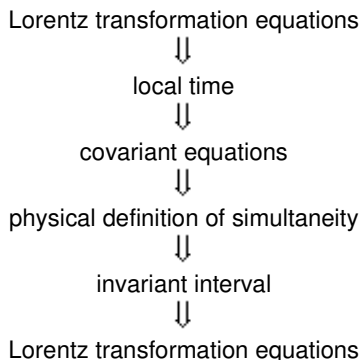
Lorentz transformation equations
$\Downarrow$
local time
$\Downarrow$
covariant equations
$\Downarrow$
physical definition of simultaneity
$\Downarrow$
invariant interval
$\Downarrow$
Lorentz transformation equations